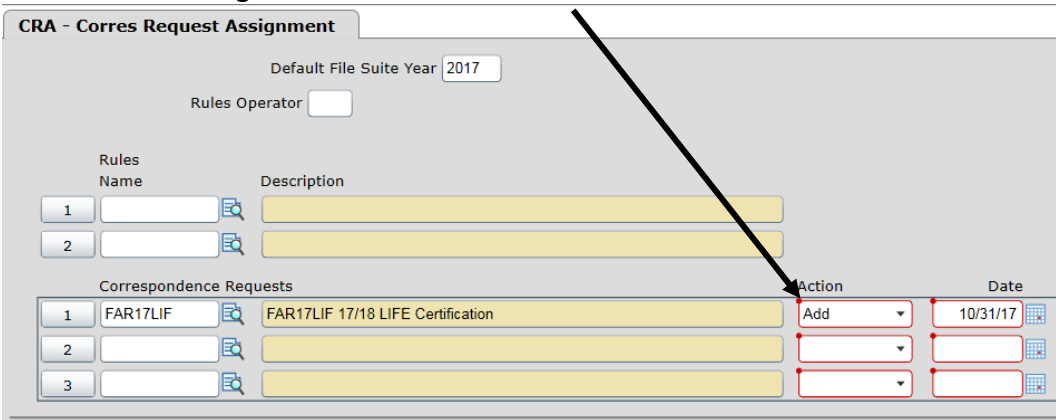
CRA - Corres Request Assignment

Default File Suite Year 2017

Rules Operator

Rules Name | Description

1

2

Correspondence Requests | Action | Date

1 FAR17LIF FAR17LIF 17/18 LIFE Certification Add 10/31/17

2

3